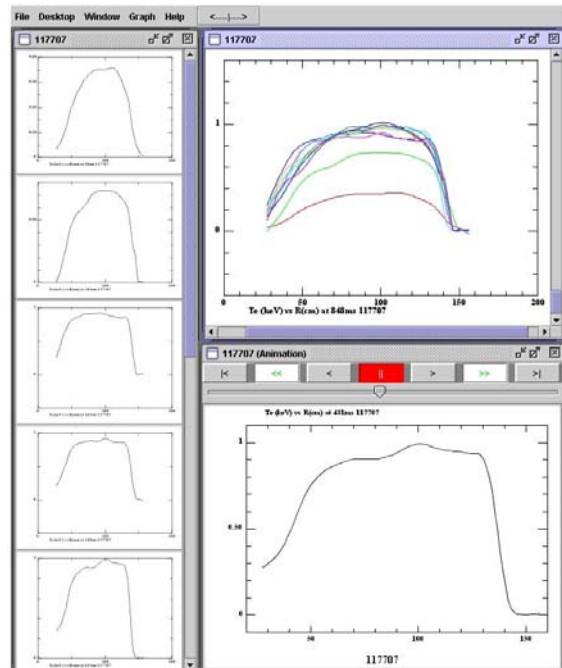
File Desktop Window Graph Help

117707

117707

1

0

0 50 100 150 200

Te (keV) vs R(cm) at 848ms 117707

117707 (Animation)

|< << < || > >> >|

Te (keV) vs R(cm) at 418ms 117707

1

0.50

0

50 100 150

117707